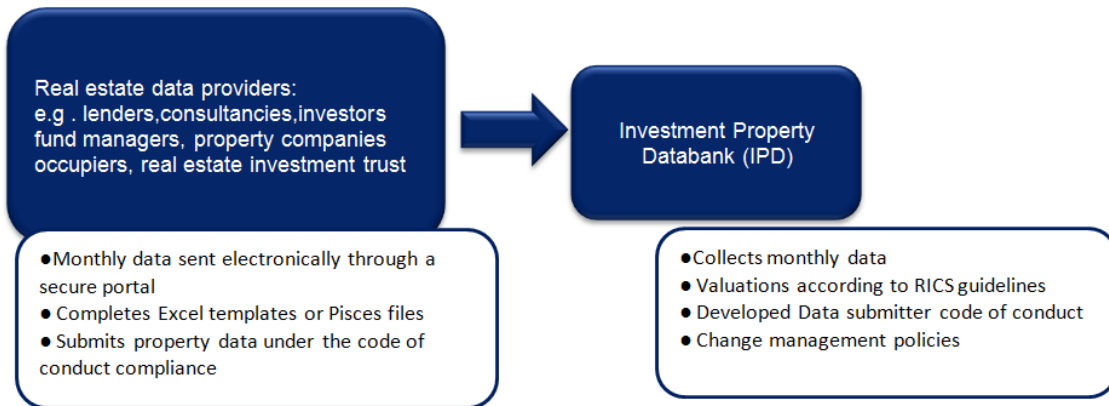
Real estate data providers:
e.g . lenders,consultancies,investors fund managers, property companies occupiers, real estate investment trust

●Monthly data sent electronically through a secure portal
● Completes Excel templates or Pisces files
● Submits property data under the code of conduct compliance

Investment Property Databank (IPD)

●Collects monthly data
● Valuations according to RICS guidelines
● Developed Data submitter code of conduct
● Change management policies